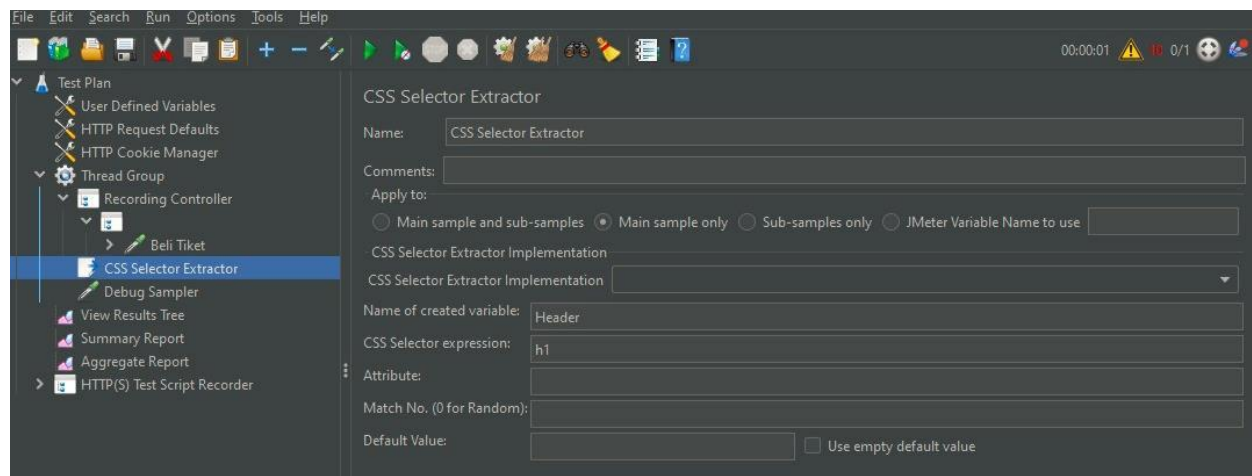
File Edit Search Run Options Tools Help

00:00:01 10 0/1

Test Plan
User Defined Variables
HTTP Request Defaults
HTTP Cookie Manager
Thread Group
Recording Controller
Beli Tiket
CSS Selector Extractor
Debug Sampler
View Results Tree
Summary Report
Aggregate Report
HTTP(S) Test Script Recorder

CSS Selector Extractor

Name: CSS Selector Extractor

Comments:

Apply to:

Main sample and sub-samples Main sample only Sub-samples only JMeter Variable Name to use

CSS Selector Extractor Implementation

CSS Selector Extractor Implementation

Name of created variable: Header

CSS Selector expression: h1

Attribute:

Match No. (0 for Random):

Default Value: Use empty default value